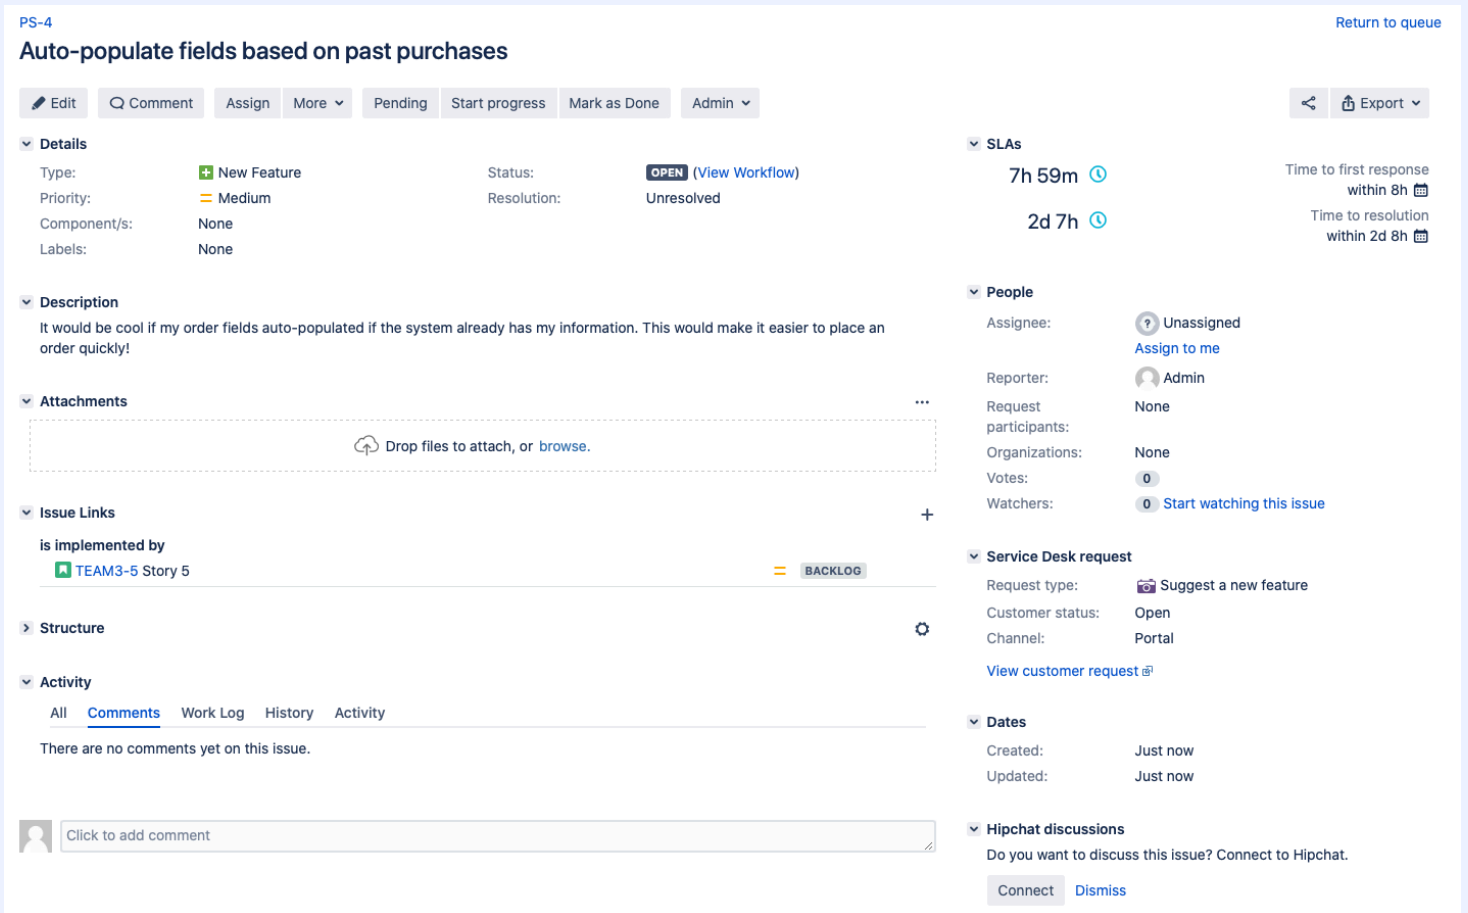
PS-4
Return to queue

Auto-populate fields based on past purchases

Edit | Comment | Assign | More | Pending | Start progress | Mark as Done | Admin | Export

Details

| Type: | New Feature | Status: | OPEN (View Workflow) |
|---|---|---|---|
| Priority: | Medium | Resolution: | Unresolved |
| Component/s: | None | | |
| Labels: | None | | |

Description

It would be cool if my order fields auto-populated if the system already has my information. This would make it easier to place an order quickly!

Attachments

...

Drop files to attach, or browse.

Issue Links

+

is implemented by

TEAM3-5 Story 5 BACKLOG

Structure

Activity

All Comments Work Log History Activity

There are no comments yet on this issue.

Click to add comment

SLAs

7h 59m Time to first response within 8h

2d 7h Time to resolution within 2d 8h

People

Assignee: Unassigned
Assign to me

Reporter: Admin

Request participants: None

Organizations: None

Votes: 0

Watchers: 0 Start watching this issue

Service Desk request

Request type: Suggest a new feature

Customer status: Open

Channel: Portal

View customer request

Dates

Created: Just now

Updated: Just now

Hipchat discussions

Do you want to discuss this issue? Connect to Hipchat.

Connect Dismiss